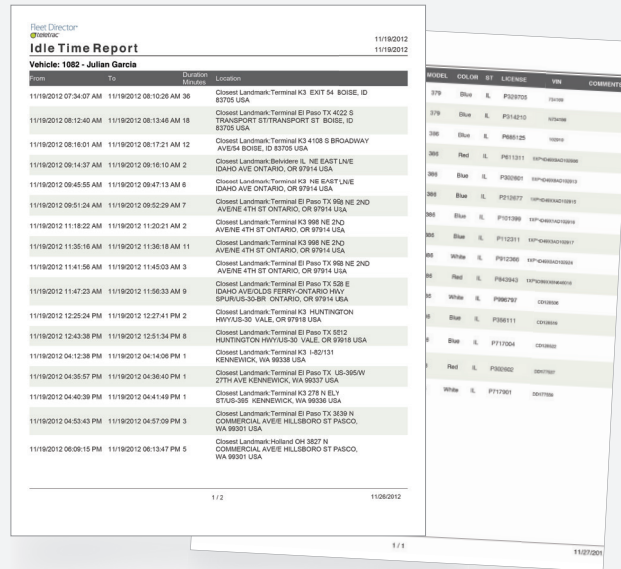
Fleet Director
teletrac

Idle Time Report

11/19/2012
11/19/2012

Vehicle: 1082 - Julian Garcia

| From | To | Duration Minutes | Location |
|---|---|---|---|
| 11/19/2012 07:34:07 AM | 11/19/2012 08:10:26 AM | 36 | Closest Landmark:Terminal K3 EXIT 54 BOISE, ID 83705 USA |
| 11/19/2012 08:12:40 AM | 11/19/2012 08:13:46 AM | 18 | Closest Landmark:Terminal El Paso TX 4022 S TRANSPORT ST/TRANSPORT ST BOISE, ID 83705 USA |
| 11/19/2012 08:16:01 AM | 11/19/2012 08:17:21 AM | 12 | Closest Landmark:Terminal K3 4108 S BROADWAY AVE/54 BOISE, ID 83705 USA |
| 11/19/2012 09:14:37 AM | 11/19/2012 09:16:10 AM | 2 | Closest Landmark:Belvidere IL NE EAST LN/E IDAHO AVE ONTARIO, OR 97914 USA |
| 11/19/2012 09:45:55 AM | 11/19/2012 09:47:13 AM | 6 | Closest Landmark:Terminal K3 NE EAST LN/E IDAHO AVE ONTARIO, OR 97914 USA |
| 11/19/2012 09:51:24 AM | 11/19/2012 09:52:29 AM | 7 | Closest Landmark:Terminal El Paso TX 998 NE 2ND AVE/NE 4TH ST ONTARIO, OR 97914 USA |
| 11/19/2012 11:18:22 AM | 11/19/2012 11:20:21 AM | 2 | Closest Landmark:Terminal K3 998 NE 2ND AVE/NE 4TH ST ONTARIO, OR 97914 USA |
| 11/19/2012 11:35:16 AM | 11/19/2012 11:36:18 AM | 11 | Closest Landmark:Terminal K3 998 NE 2ND AVE/NE 4TH ST ONTARIO, OR 97914 USA |
| 11/19/2012 11:41:56 AM | 11/19/2012 11:45:03 AM | 3 | Closest Landmark:Terminal El Paso TX 998 NE 2ND AVE/NE 4TH ST ONTARIO, OR 97914 USA |
| 11/19/2012 11:47:23 AM | 11/19/2012 11:56:33 AM | 9 | Closest Landmark:Terminal El Paso TX 528 E IDAHO AVE/OLDS FERRY-ONTARIO HWY SPUR/US-30-BR ONTARIO, OR 97914 USA |
| 11/19/2012 12:25:24 PM | 11/19/2012 12:27:41 PM | 2 | Closest Landmark:Terminal K3 HUNTINGTON HWY/US-30 VALE, OR 97918 USA |
| 11/19/2012 12:43:38 PM | 11/19/2012 12:51:34 PM | 8 | Closest Landmark:Terminal El Paso TX 5512 HUNTINGTON HWY/US-30 VALE, OR 97918 USA |
| 11/19/2012 04:12:38 PM | 11/19/2012 04:14:06 PM | 1 | Closest Landmark:Terminal K3 I-82/131 KENNEWICK, WA 99338 USA |
| 11/19/2012 04:35:57 PM | 11/19/2012 04:36:40 PM | 1 | Closest Landmark:Terminal El Paso TX US-395/W 27TH AVE KENNEWICK, WA 99337 USA |
| 11/19/2012 04:40:39 PM | 11/19/2012 04:41:49 PM | 1 | Closest Landmark:Terminal K3 278 N ELY ST/US-395 KENNEWICK, WA 99336 USA |
| 11/19/2012 04:53:43 PM | 11/19/2012 04:57:09 PM | 3 | Closest Landmark:Terminal El Paso TX 3639 N COMMERCIAL AVE/E HILLSBORO ST PASCO, WA 99301 USA |
| 11/19/2012 06:09:15 PM | 11/19/2012 06:13:47 PM | 5 | Closest Landmark:Holland OH 3827 N COMMERCIAL AVE/E HILLSBORO ST PASCO, WA 99301 USA |

1 / 2 11/26/2012

| MODEL | COLOR | ST | LICENSE | VIN | COMMENTS |
|---|---|---|---|---|---|
| 379 | Blue | IL | P328705 | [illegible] | |
| 379 | Blue | IL | P314210 | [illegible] | |
| 386 | Blue | IL | P688125 | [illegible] | |
| 386 | Red | IL | P611211 | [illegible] | |
| 386 | Blue | IL | P302601 | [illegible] | |
| 386 | Blue | IL | P212677 | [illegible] | |
| 386 | Blue | IL | P101399 | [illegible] | |
| 386 | Blue | IL | P112311 | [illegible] | |
| 386 | White | IL | P912366 | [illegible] | |
| 386 | Red | IL | P843943 | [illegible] | |
| 386 | White | IL | P996797 | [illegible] | |
| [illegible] | Blue | IL | P356111 | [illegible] | |
| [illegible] | Blue | IL | P717004 | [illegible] | |
| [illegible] | Red | IL | P300902 | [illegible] | |
| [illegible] | White | IL | P717901 | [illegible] | |

1 / 1 11/27/201